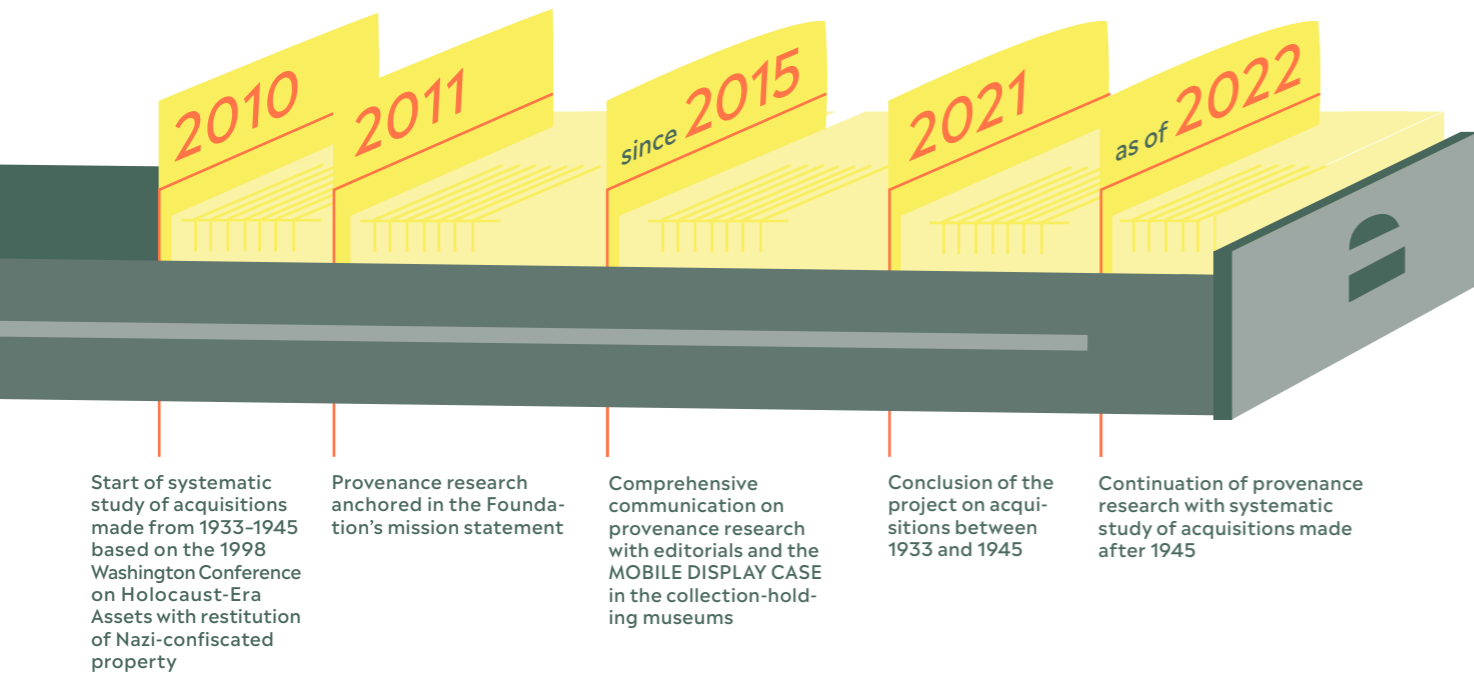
2010

2011

since 2015

2021

as of 2022

Start of systematic study of acquisitions made from 1933–1945 based on the 1998 Washington Conference on Holocaust-Era Assets with restitution of Nazi-confiscated property

Provenance research anchored in the Foundation's mission statement

Comprehensive communication on provenance research with editorials and the MOBILE DISPLAY CASE in the collection-holding museums

Conclusion of the project on acquisitions between 1933 and 1945

Continuation of provenance research with systematic study of acquisitions made after 1945